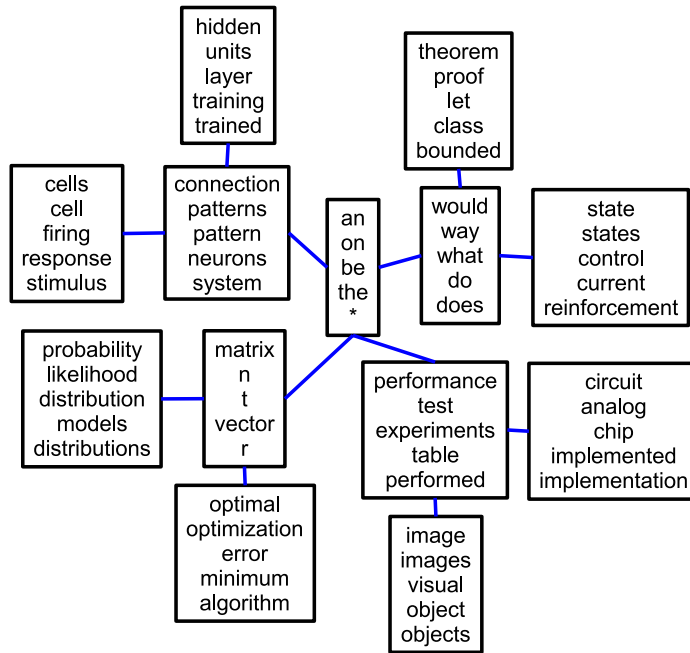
hidden
units
layer
training
trained

theorem
proof
let
class
bounded

cells
cell
firing
response
stimulus

connection
patterns
pattern
neurons
system

an
on
be
the
*

would
way
what
do
does

state
states
control
current
reinforcement

probability
likelihood
distribution
models
distributions

matrix
n
t
vector
r

performance
test
experiments
table
performed

circuit
analog
chip
implemented
implementation

optimal
optimization
error
minimum
algorithm

image
images
visual
object
objects